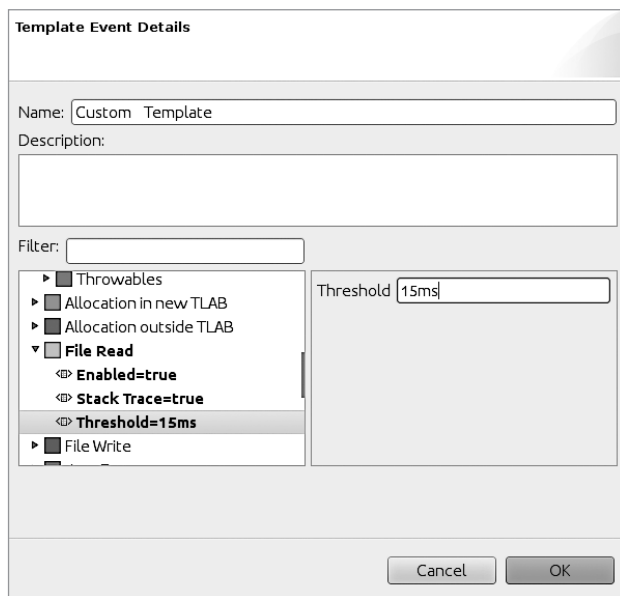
Template Event Details

Name: Custom Template

Description:

Filter:

Throwables
Allocation in new TLAB
Allocation outside TLAB
File Read
Enabled=true
Stack Trace=true
Threshold=15ms
File Write
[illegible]

Threshold 15ms

Cancel
OK